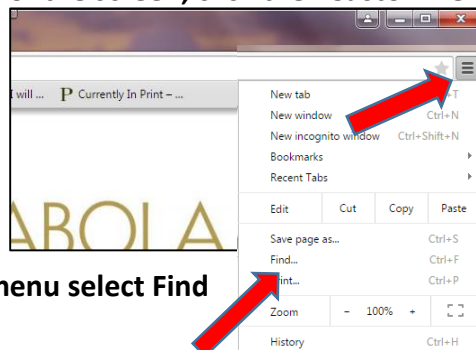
I will ... P Currently In Print – ...

New tab
New window Ctrl+N
New incognito window Ctrl+Shift+N
Bookmarks
Recent Tabs
Edit Cut Copy Paste
Save page as... Ctrl+S
Find... Ctrl+F
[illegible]int... Ctrl+P
Zoom - 100% +
History Ctrl+H

ABOLA

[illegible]enu select Find